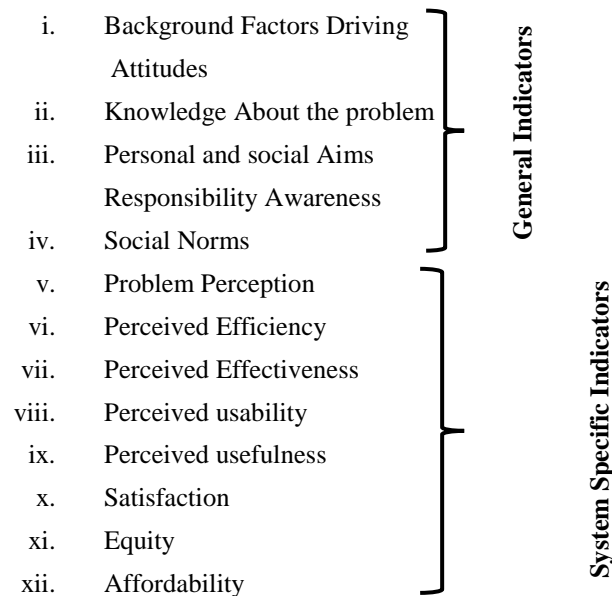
i. Background Factors Driving Attitudes
ii. Knowledge About the problem
iii. Personal and social Aims Responsibility Awareness
iv. Social Norms

General Indicators

v. Problem Perception
vi. Perceived Efficiency
vii. Perceived Effectiveness
viii. Perceived usability
ix. Perceived usefulness
x. Satisfaction
xi. Equity
xii. Affordability

System Specific Indicators